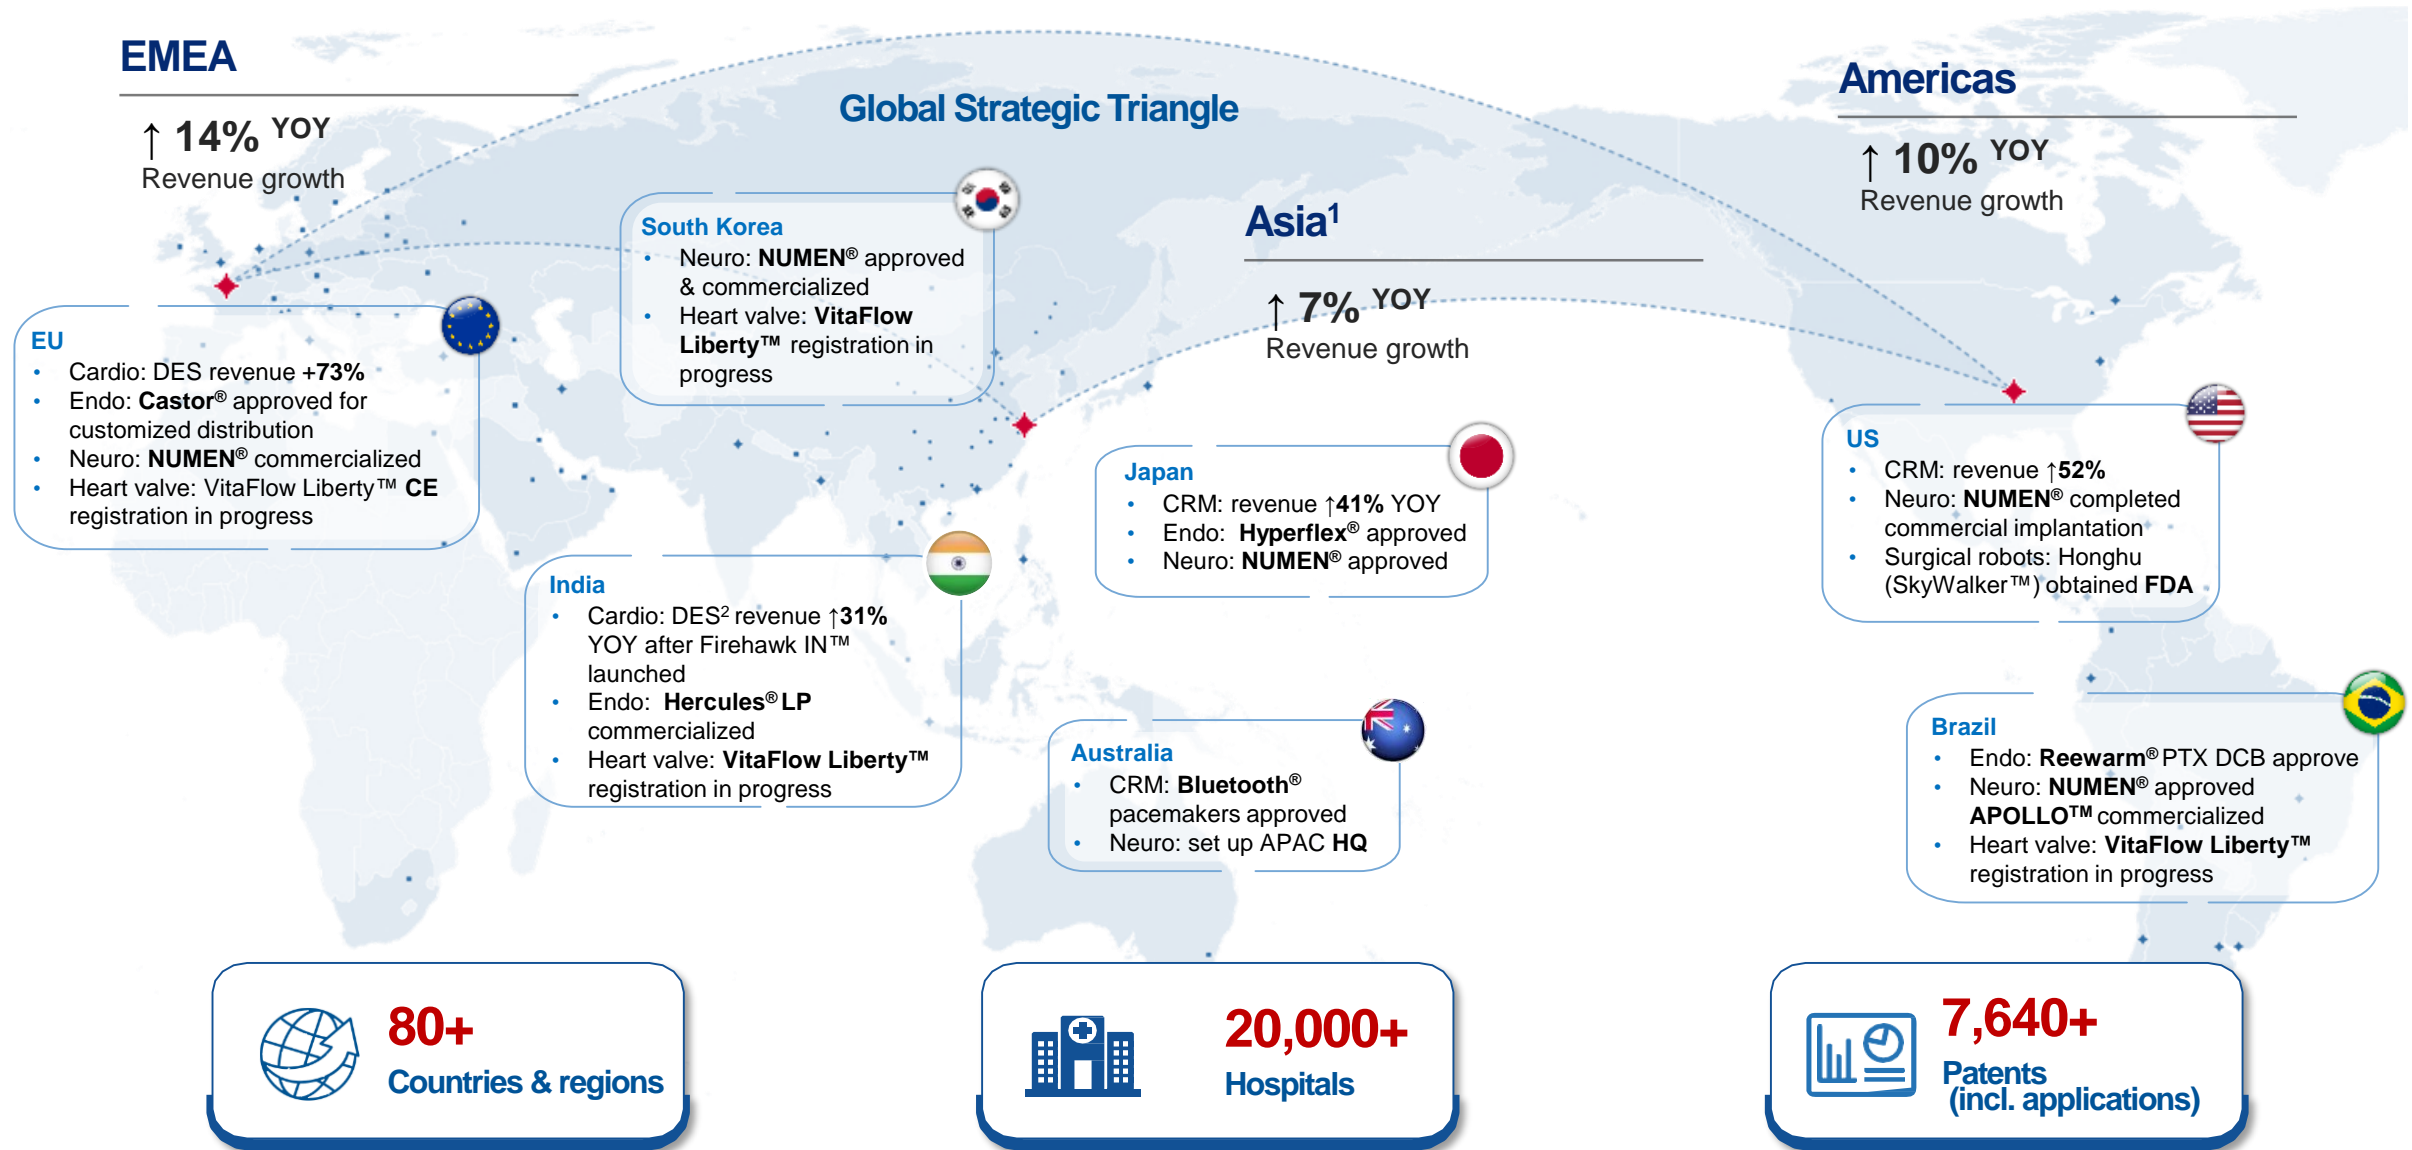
EMEA

↑ 14% YOY
Revenue growth

Global Strategic Triangle

Americas

↑ 10% YOY
Revenue growth

South Korea
- Neuro: **NUMEN®** approved & commercialized
- Heart valve: **VitaFlow Liberty™** registration in progress

Asia$^1$

↑ 7% YOY
Revenue growth

EU
- Cardio: DES revenue **+73%**
- Endo: **Castor®** approved for customized distribution
- Neuro: **NUMEN®** commercialized
- Heart valve: VitaFlow Liberty™ **CE** registration in progress

Japan
- CRM: revenue ↑**41%** YOY
- Endo: **Hyperflex®** approved
- Neuro: **NUMEN®** approved

US
- CRM: revenue ↑**52%**
- Neuro: **NUMEN®** completed commercial implantation
- Surgical robots: Honghu (SkyWalker™) obtained **FDA**

India
- Cardio: DES$^2$ revenue ↑**31%** YOY after Firehawk IN™ launched
- Endo: **Hercules® LP** commercialized
- Heart valve: **VitaFlow Liberty™** registration in progress

Australia
- CRM: **Bluetooth®** pacemakers approved
- Neuro: set up APAC **HQ**

Brazil
- Endo: **Reewarm®** PTX DCB approve
- Neuro: **NUMEN®** approved **APOLLO™** commercialized
- Heart valve: **VitaFlow Liberty™** registration in progress

80+
Countries & regions

20,000+
Hospitals

7,640+
Patents (incl. applications)